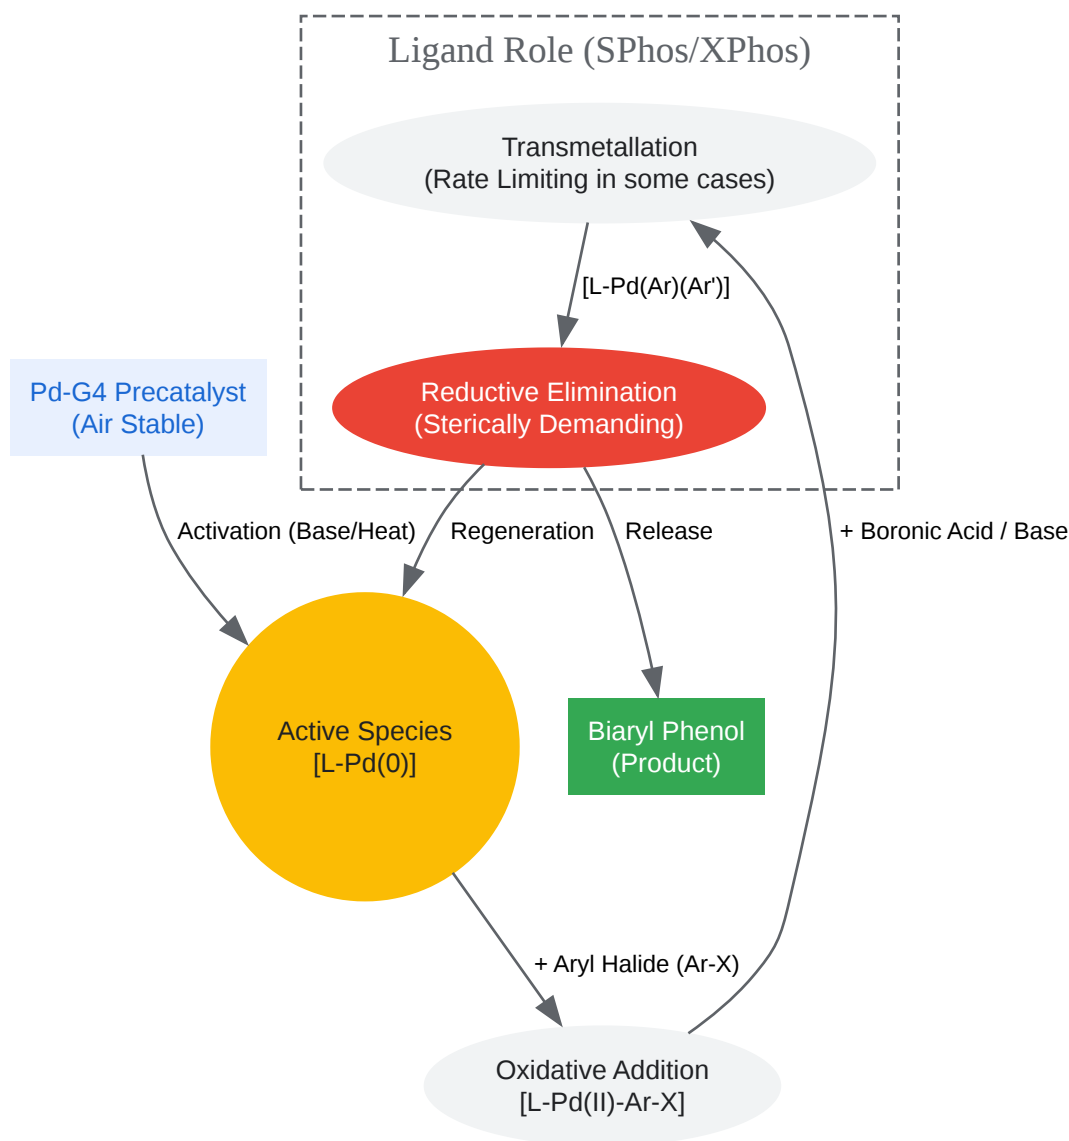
Ligand Role (SPhos/XPhos)

Transmetallation
(Rate Limiting in some cases)

[L-Pd(Ar)(Ar')]

Reductive Elimination
(Sterically Demanding)

Pd-G4 Precatalyst
(Air Stable)

Activation (Base/Heat)

Regeneration

Release

+ Boronic Acid / Base

Active Species
[L-Pd(0)]

Biaryl Phenol
(Product)

+ Aryl Halide (Ar-X)

Oxidative Addition
[L-Pd(II)-Ar-X]